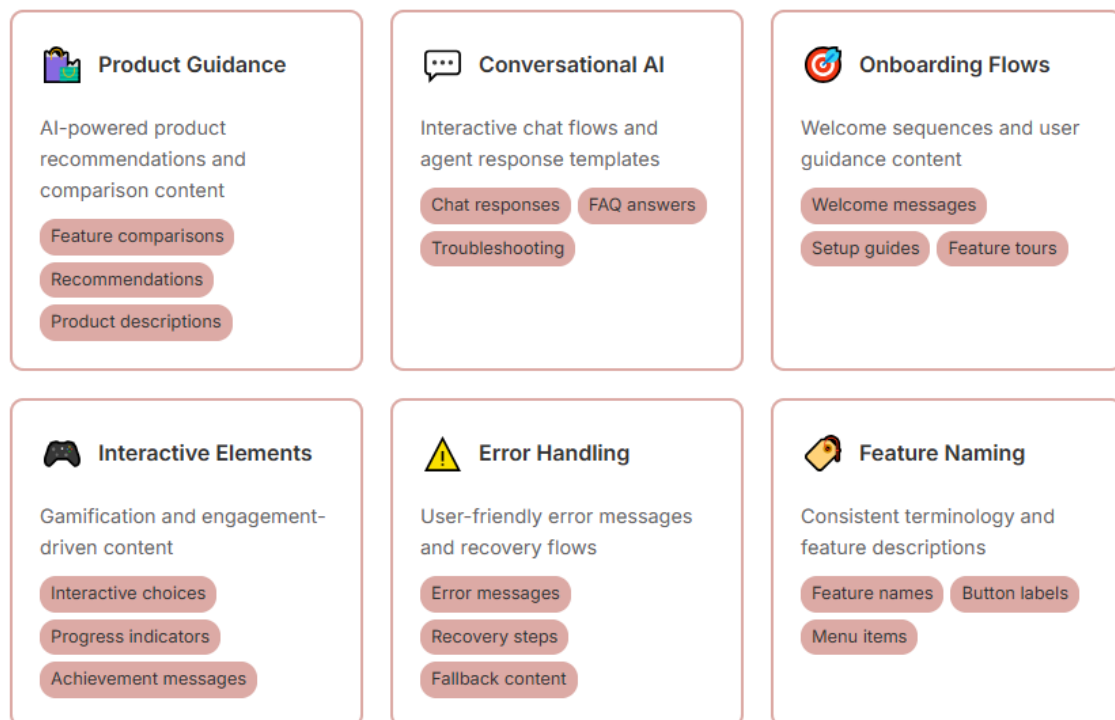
Product Guidance

AI-powered product recommendations and comparison content

Feature comparisons
Recommendations
Product descriptions

Conversational AI

Interactive chat flows and agent response templates

Chat responses
FAQ answers
Troubleshooting

Onboarding Flows

Welcome sequences and user guidance content

Welcome messages
Setup guides
Feature tours

Interactive Elements

Gamification and engagement-driven content

Interactive choices
Progress indicators
Achievement messages

Error Handling

User-friendly error messages and recovery flows

Error messages
Recovery steps
Fallback content

Feature Naming

Consistent terminology and feature descriptions

Feature names
Button labels
Menu items